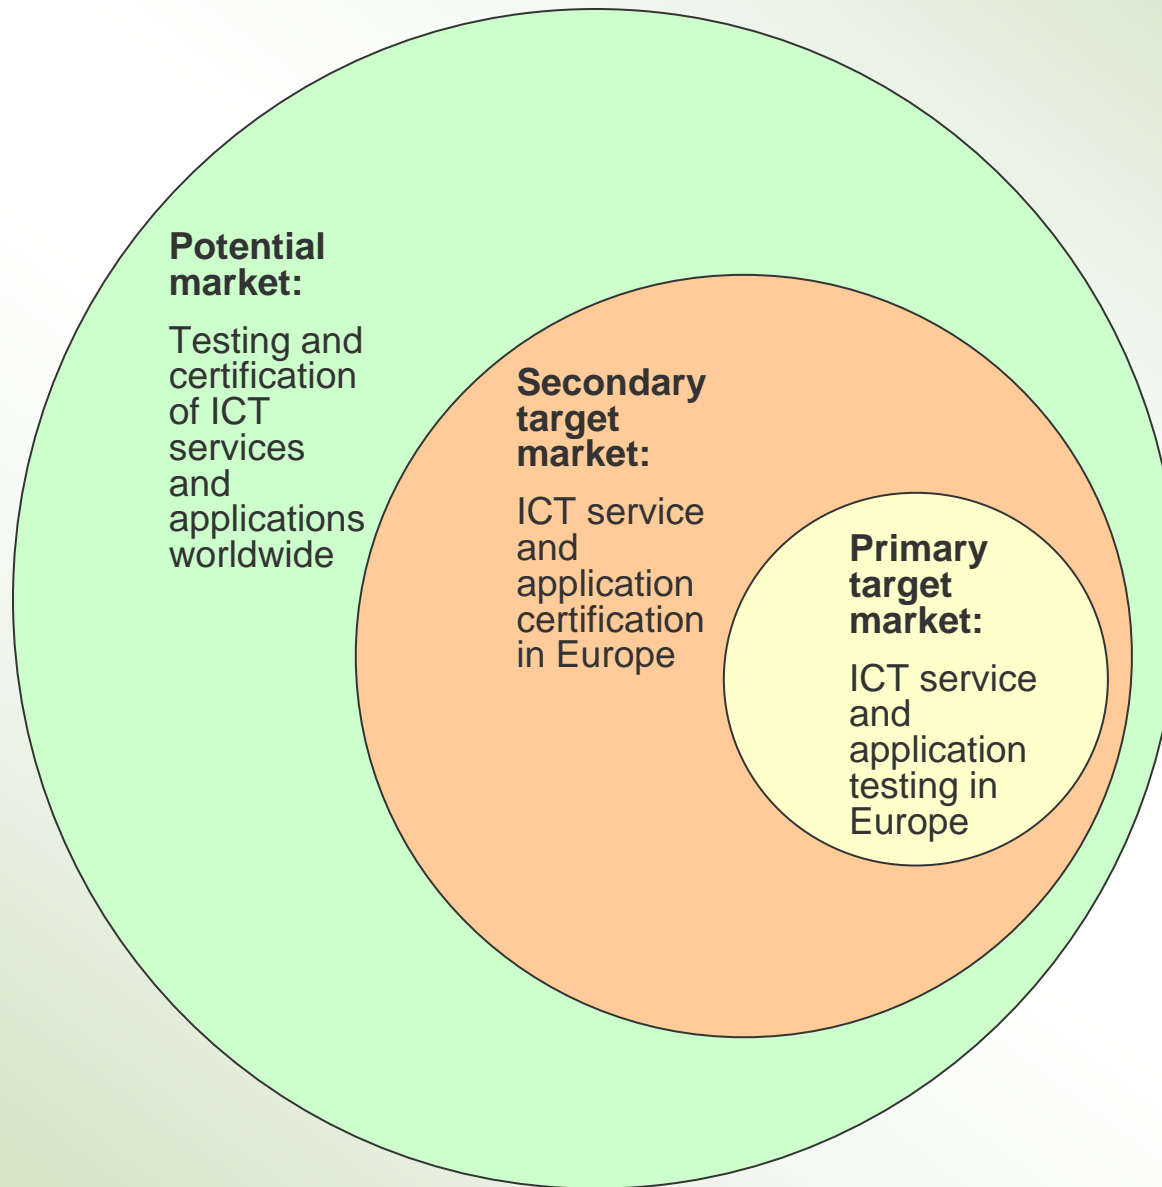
Potential market:

Testing and certification of ICT services and applications worldwide

Secondary target market:

ICT service and application certification in Europe

Primary target market:

ICT service and application testing in Europe